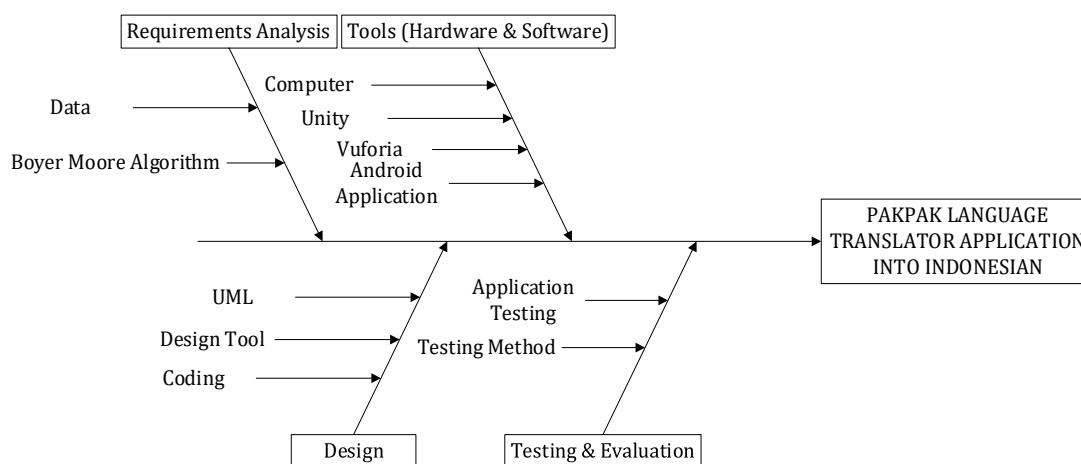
Requirements Analysis

Tools (Hardware & Software)

Data

Boyer Moore Algorithm

Computer

Unity

Vuforia

Android Application

PAKPAK LANGUAGE TRANSLATOR APPLICATION INTO INDONESIAN

UML

Design Tool

Coding

Application Testing

Testing Method

Design

Testing & Evaluation